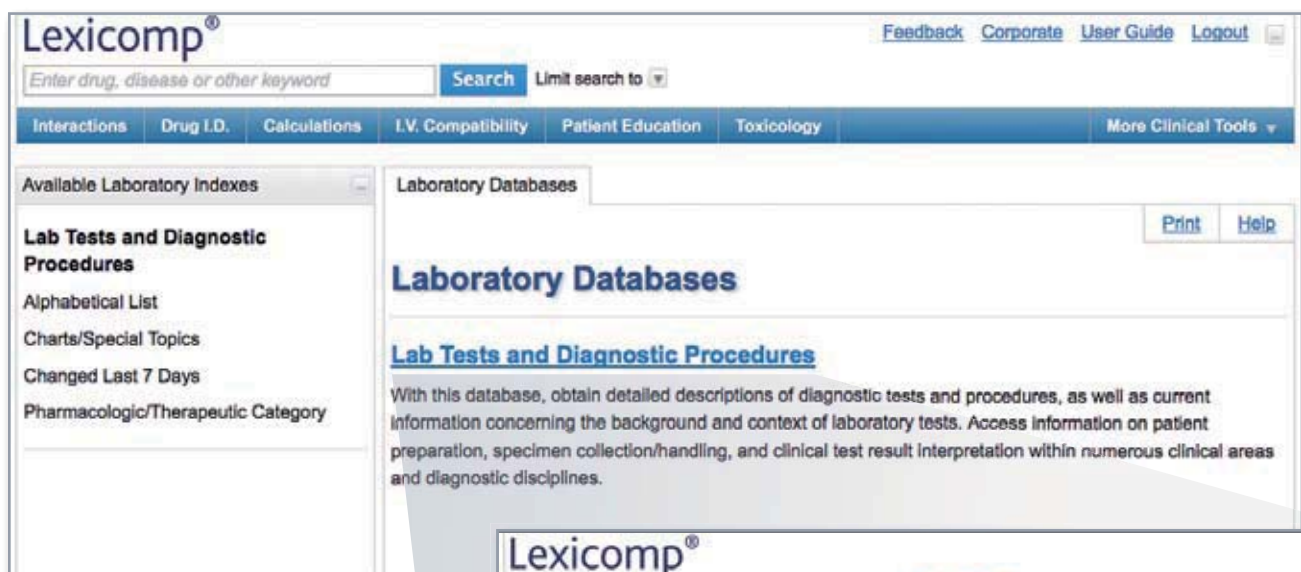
Lexicomp®

Enter drug, disease or other keyword

Search Limit search to

Feedback Corporate User Guide Logout

Interactions Drug I.D. Calculations I.V. Compatibility Patient Education Toxicology More Clinical Tools

Available Laboratory Indexes

Lab Tests and Diagnostic Procedures

Alphabetical List

Charts/Special Topics

Changed Last 7 Days

Pharmacologic/Therapeutic Category

Laboratory Databases

Print Help

Laboratory Databases

Lab Tests and Diagnostic Procedures

With this database, obtain detailed descriptions of diagnostic tests and procedures, as well as current information concerning the background and context of laboratory tests. Access information on patient preparation, specimen collection/handling, and clinical test result interpretation within numerous clinical areas and diagnostic disciplines.

Lexicomp®